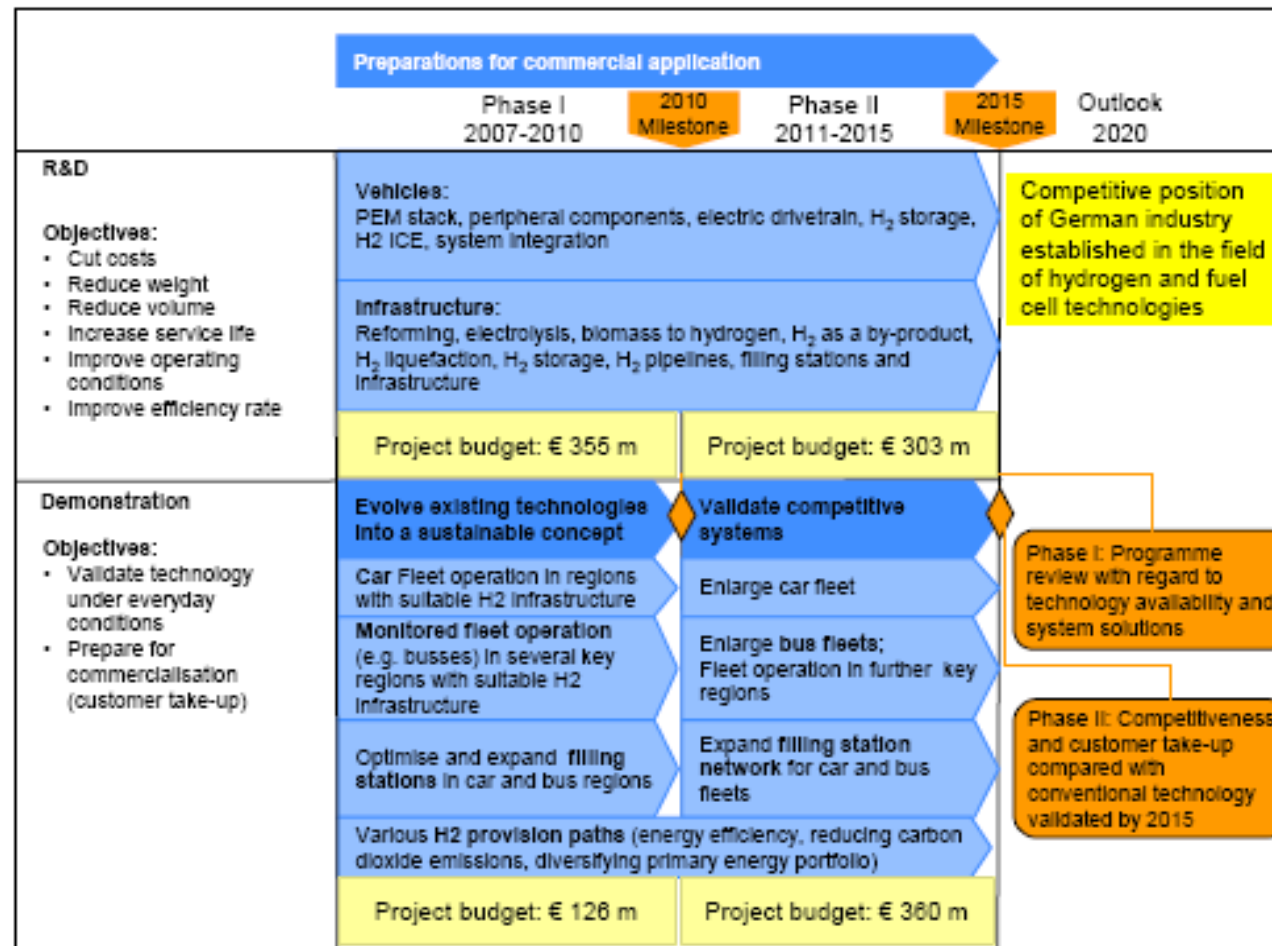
Preparations for commercial application

Phase I 2007-2010

2010 Milestone

Phase II 2011-2015

2015 Milestone

Outlook 2020

R&D

Objectives:
- Cut costs
- Reduce weight
- Reduce volume
- Increase service life
- Improve operating conditions
- Improve efficiency rate

Vehicles:
PEM stack, peripheral components, electric drivetrain, $H_2$ storage, H2 ICE, system integration

Infrastructure:
Reforming, electrolysis, biomass to hydrogen, $H_2$ as a by-product, $H_2$ liquefaction, $H_2$ storage, $H_2$ pipelines, filling stations and infrastructure

Competitive position of German industry established in the field of hydrogen and fuel cell technologies

Project budget: € 355 m

Project budget: € 303 m

Demonstration

Objectives:
- Validate technology under everyday conditions
- Prepare for commercialisation (customer take-up)

Evolve existing technologies into a sustainable concept

Validate competitive systems

Phase I: Programme review with regard to technology availability and system solutions

Car Fleet operation in regions with suitable H2 infrastructure

Enlarge car fleet

Monitored fleet operation (e.g. busses) in several key regions with suitable H2 infrastructure

Enlarge bus fleets; Fleet operation in further key regions

Phase II: Competitiveness and customer take-up compared with conventional technology validated by 2015

Optimise and expand filling stations in car and bus regions

Expand filling station network for car and bus fleets

Various H2 provision paths (energy efficiency, reducing carbon dioxide emissions, diversifying primary energy portfolio)

Project budget: € 126 m

Project budget: € 360 m